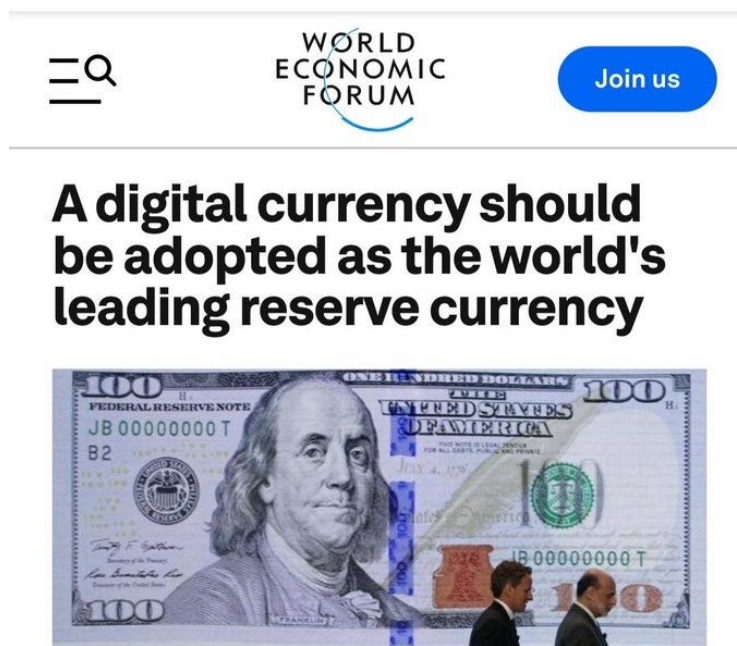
WORLD ECONOMIC FORUM

Join us

A digital currency should be adopted as the world's leading reserve currency

100
FEDERAL RESERVE NOTE
JB 00000000 T
B2
ONE HUNDRED DOLLARS
THE UNITED STATES OF AMERICA
THIS NOTE IS LEGAL TENDER FOR ALL DEBTS, PUBLIC AND PRIVATE
100
JB 00000000 T
100
100
FRANKLIN
H
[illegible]